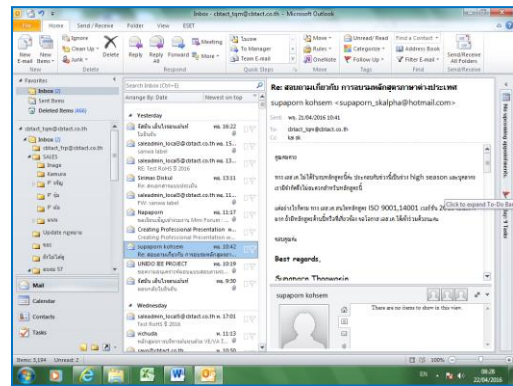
Inbox - cdtact_tqm@cdtact.co.th - Microsoft Outlook

File Home Send / Receive Folder View ESET

New E-mail New Items Ignore Clean Up Junk Delete Reply Reply All Forward Meeting More To Manager Team E-mail Move Rules OneNote Unread/ Read Categorize Follow Up Find a Contact Address Book Filter E-mail Send/Receive All Folders

New Delete Respond Quick Steps Move Tags Find Send/Receive

Favorites
Inbox (2)
Sent Items
Deleted Items

cdtact_tqm@cdtact.co.th
Inbox (2)
cdtact_tqm@cdtact.co.th
SALES
Image
Kamura
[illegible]
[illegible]
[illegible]
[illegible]
Update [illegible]
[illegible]
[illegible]
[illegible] 57

Mail
Calendar
Contacts
Tasks

Search Inbox (Ctrl+E)
Arrange By: Date Newest on top

Yesterday
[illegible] 16:22
salesdmin_local3@cdtact.co.th พฤ. 15...
salesdmin_local3@cdtact.co.th พฤ. 13...
RE: Test RoHS 8 2016
Sriman Dinkal พฤ. 13:11
salesdmin_local3@cdtact.co.th พฤ. 12...
FW: sanwa label
Napaporn พฤ. 11:17
Creating Professional Presentation w...
Creating Professional Presentation w...
supaporn kohsem พฤ. 10:42
Re: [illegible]
UNIDO EE PROJECT พฤ. 10:19
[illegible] พฤ. 9:30

Wednesday
salesdmin_local3@cdtact.co.th พ. 17:1
Test RoHS 8 2016
wchuda พ. 11:13
salesdmin_local3@cdtact.co.th พ.

Re: สอบถามเกี่ยวกับ การอบรมหลักสูตรภาษาต่างประเทศ
supaporn kohsem <supaporn_skalpha@hotmail.com>
Sent: พฤ. 21/04/2016 10:42
To: cdtact_tqm@cdtact.co.th
Cc: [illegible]

คุณหมวย

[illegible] high season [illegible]

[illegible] ISO 9001,14001 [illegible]

Best regards,

Supaporn Thongwsin

There are no items to show in this view.

Click to expand To-Do Bar

No upcoming appointments.

Items: 5,194 Unread: 2
100%
EN 08:28 22/04/2016